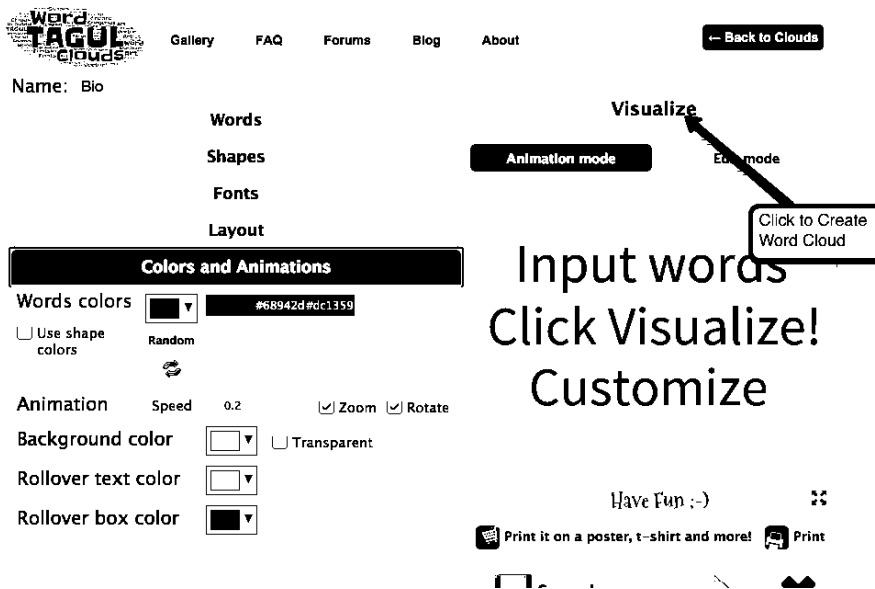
Word TAGUL Clouds

Gallery FAQ Forums Blog About

← Back to Clouds

Name: Bio

Words

Shapes

Fonts

Layout

Colors and Animations

Words colors #68942d#dc1359

Use shape colors

Random

Animation Speed 0.2 Zoom Rotate

Background color Transparent

Rollover text color

Rollover box color

Visualize

Animation mode

Ed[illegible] mode

Click to Create Word Cloud

Input words

Click Visualize!

Customize

Have Fun ;-)

Print it on a poster, t-shirt and more!

Print